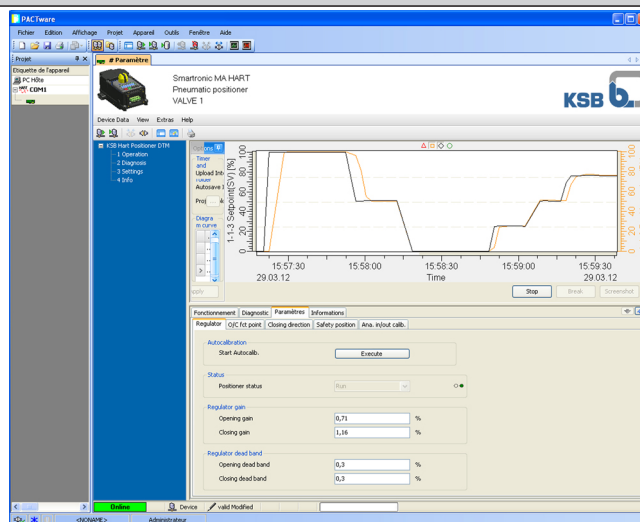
PACTware

Fichier Edition Affichage Projet Appareil Outils Fenêtre Aide

Projet

Etiquette de l'appareil

PC Hôte

COM1

# Paramètre

Smartronic MA HART
Pneumatic positioner
VALVE 1

KSB

Device Data View Extras Help

KSB Hart Positioner DTM
1 Operation
2 Diagnosis
3 Settings
4 Info

Timer and Upload Interval
Autosave

Proj

Diagram curve

pply

1-1:3 Setpoint[SV] [%]

100
90
80
70
60
50
40
30
20
10
0

15:57:30
29.03.12

15:58:00

15:58:30
Time

15:59:00

15:59:30
29.03.12

Stop Break Screenshot

Fonctionnement Diagnostic Paramètres Informations

Regulator O/C fct point Closing direction Safety position Ana. in/out calib.

Autocalibration
Start Autocalib. Execute

Status
Positioner status Run

Regulator gain
Opening gain 0,71 %
Closing gain 1,16 %

Regulator dead band
Opening dead band 0,3 %
Closing dead band 0,3 %

Online Device valid Modified

<NONAME> Administrateur